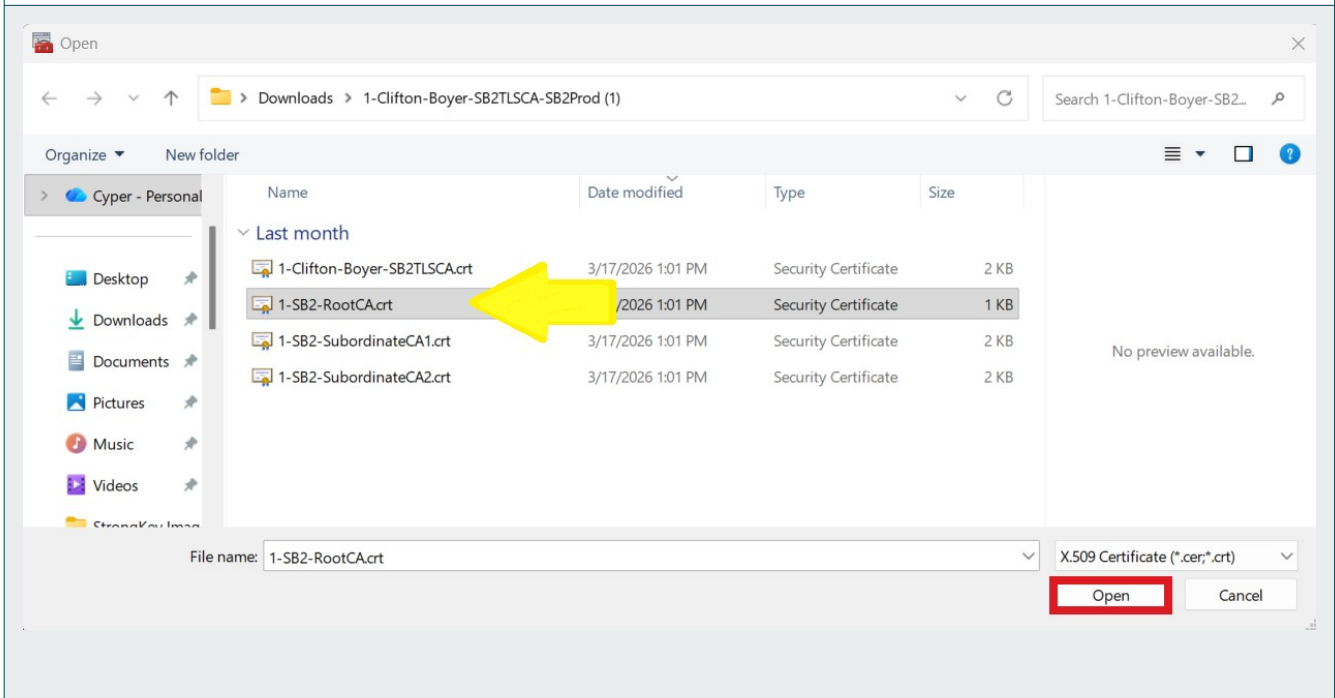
Open

Downloads > 1-Clifton-Boyer-SB2TLSCA-SB2Prod (1)

Search 1-Clifton-Boyer-SB2...

Organize ▾ New folder

Cyper - Personal

Desktop
Downloads
Documents
Pictures
Music
Videos
StrongKey Imag

| Name | Date modified | Type | Size |
|---|---|---|---|
| Last month | | | |
| 1-Clifton-Boyer-SB2TLSCA.crt | 3/17/2026 1:01 PM | Security Certificate | 2 KB |
| 1-SB2-RootCA.crt | /2026 1:01 PM | Security Certificate | 1 KB |
| 1-SB2-SubordinateCA1.crt | 3/17/2026 1:01 PM | Security Certificate | 2 KB |
| 1-SB2-SubordinateCA2.crt | 3/17/2026 1:01 PM | Security Certificate | 2 KB |

No preview available.

File name: 1-SB2-RootCA.crt

X.509 Certificate (*.cer;*.crt)

Open

Cancel